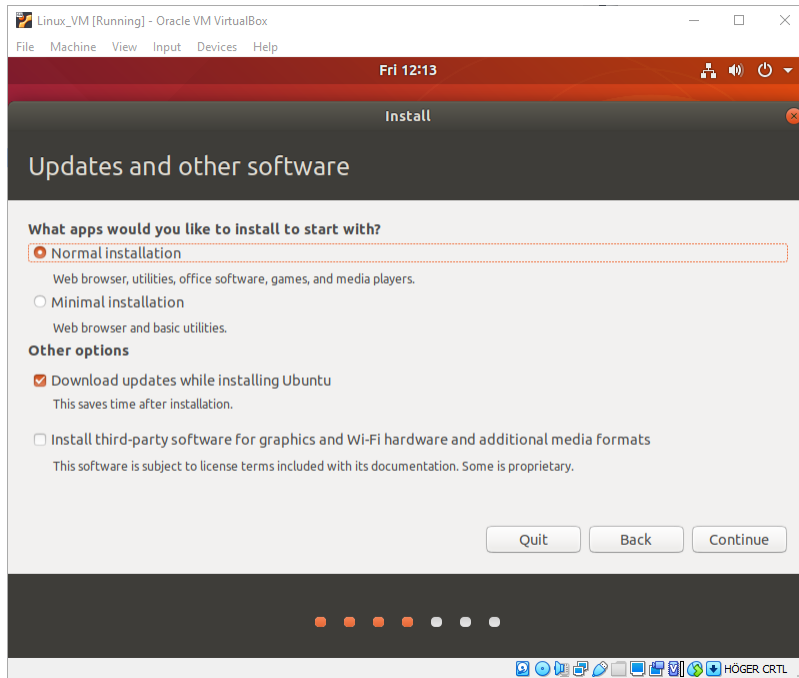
Linux_VM [Running] - Oracle VM VirtualBox

File Machine View Input Devices Help

Fri 12:13

Install

Updates and other software

What apps would you like to install to start with?

Normal installation

Web browser, utilities, office software, games, and media players.

Minimal installation

Web browser and basic utilities.

Other options

Download updates while installing Ubuntu

This saves time after installation.

Install third-party software for graphics and Wi-Fi hardware and additional media formats

This software is subject to license terms included with its documentation. Some is proprietary.

Quit Back Continue

HÖGER CRTL